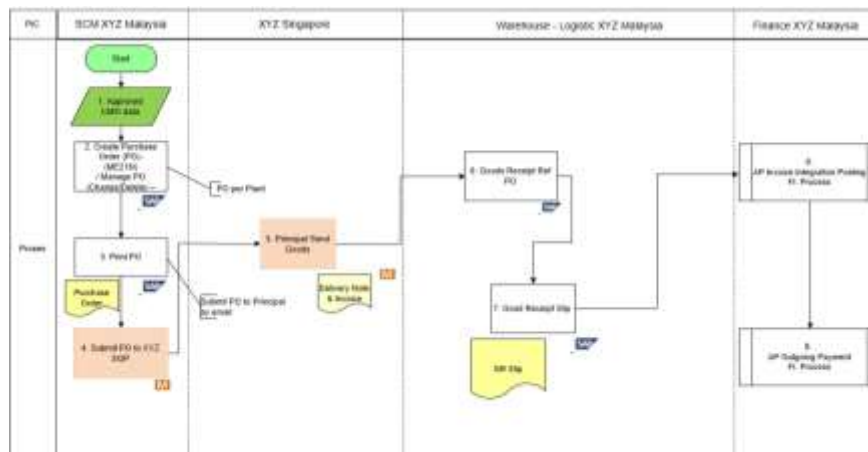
| PIC | SCM XYZ Malaysia | XYZ Singapore | Warehouse - Logistic XYZ Malaysia | Finance XYZ Malaysia |
|---|---|---|---|---|

Process

Start

1. Approved EMD data

2. Create Purchase Order (PO) (ME21N) / Manage PO (Change/Delete) –

PO per Plant

SAP

3. Print PO

SAP

Purchase Order

4. Submit PO to XYZ SGP

Submit PO to Principal by email

5. Principal Send Goods

Delivery Note & Invoice

6. Goods Receipt Ref PO

SAP

7. Good Receipt Slip

SAP

GR Slip

8. AP Invoice Integration Posting FI. Process

9. AP Outgoing Payment FI. Process